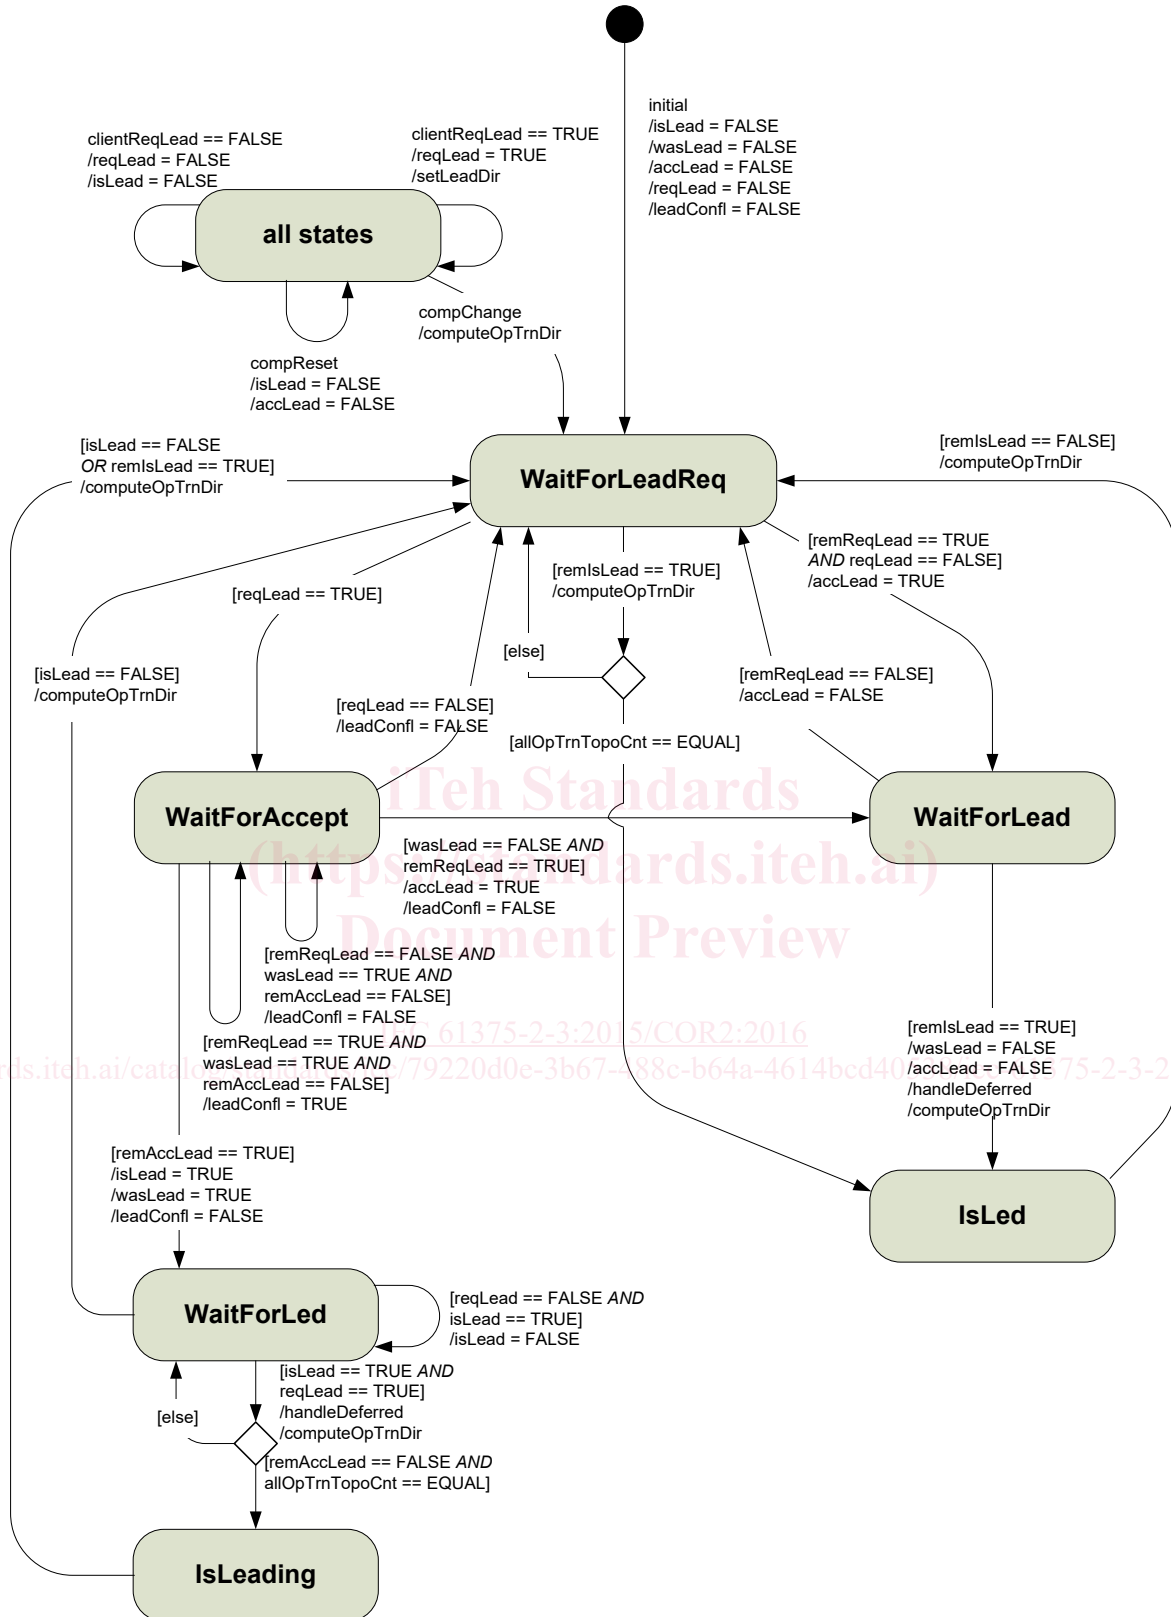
initial
/isLead = FALSE
/wasLead = FALSE
/accLead = FALSE
/reqLead = FALSE
/leadConfl = FALSE

clientReqLead == FALSE
/reqLead = FALSE
/isLead = FALSE

clientReqLead == TRUE
/reqLead = TRUE
/setLeadDir

all states

compChange
/computeOpTrnDir

compReset
/isLead = FALSE
/accLead = FALSE

[isLead == FALSE
*OR* remIsLead == TRUE]
/computeOpTrnDir

WaitForLeadReq

[remIsLead == FALSE]
/computeOpTrnDir

[remReqLead == TRUE
*AND* reqLead == FALSE]
/accLead = TRUE

[reqLead == TRUE]

[remIsLead == TRUE]
/computeOpTrnDir

[else]

[isLead == FALSE]
/computeOpTrnDir

[remReqLead == FALSE]
/accLead = FALSE

[reqLead == FALSE]
/leadConfl = FALSE

[allOpTrnTopoCnt == EQUAL]

iTeh Standards
(https://standards.iteh.ai)
Document Preview

WaitForAccept

WaitForLead

[wasLead == FALSE *AND*
remReqLead == TRUE]
/accLead = TRUE
/leadConfl = FALSE

[remReqLead == FALSE *AND*
wasLead == TRUE *AND*
remAccLead == FALSE]
/leadConfl = FALSE

IEC 61375-2-3:2015/COR2:2016
https://standards.iteh.ai/catalog/standards/iec/79220d0e-3b67-488c-b64a-4614bcd40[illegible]75-2-3-2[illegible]

[remReqLead == TRUE *AND*
wasLead == TRUE *AND*
remAccLead == FALSE]
/leadConfl = TRUE

[remIsLead == TRUE]
/wasLead = FALSE
/accLead = FALSE
/handleDeferred
/computeOpTrnDir

[remAccLead == TRUE]
/isLead = TRUE
/wasLead = TRUE
/leadConfl = FALSE

IsLed

WaitForLed

[reqLead == FALSE *AND*
isLead == TRUE]
/isLead = FALSE

[isLead == TRUE *AND*
reqLead == TRUE]
/handleDeferred
/computeOpTrnDir

[else]

[remAccLead == FALSE *AND*
allOpTrnTopoCnt == EQUAL]

IsLeading